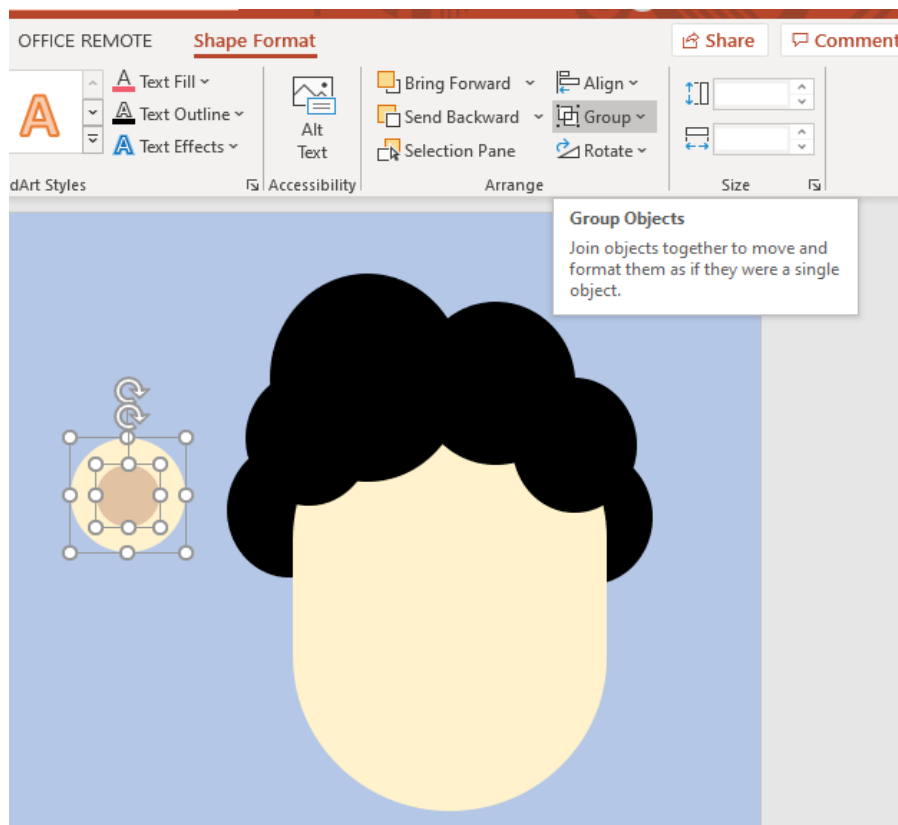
OFFICE REMOTE Shape Format

Share Comment

A

Text Fill

Text Outline

Text Effects

dArt Styles

Alt Text

Accessibility

Bring Forward

Send Backward

Selection Pane

Align

Group

Rotate

Arrange

Size

Group Objects

Join objects together to move and format them as if they were a single object.